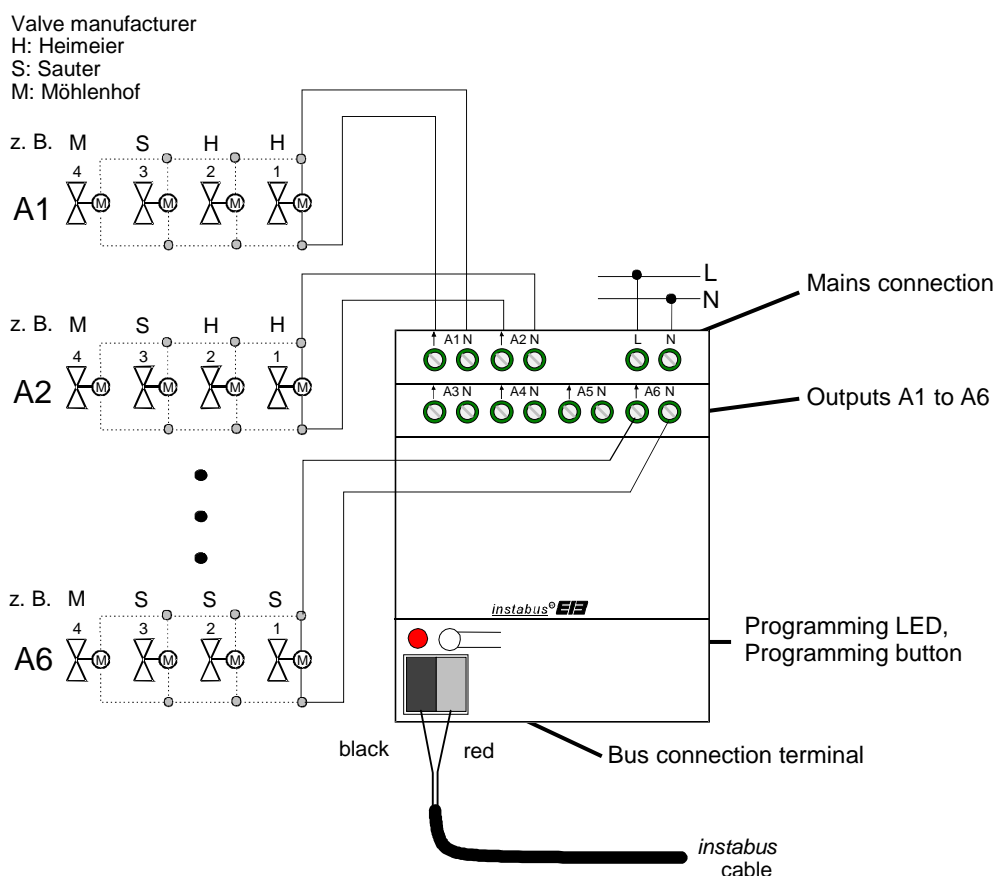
Valve manufacturer
H: Heimeier
S: Sauter
M: Möhlenhof

z. B. M S H H
4 3 2 1
A1 M M M M

z. B. M S H H
4 3 2 1
A2 M M M M

z. B. M S S S
4 3 2 1
A6 M M M M

L
N
Mains connection

A1 N A2 N L N
A3 N A4 N A5 N A6 N
Outputs A1 to A6

instabus® EIB

Programming LED, Programming button

black red

Bus connection terminal

instabus cable